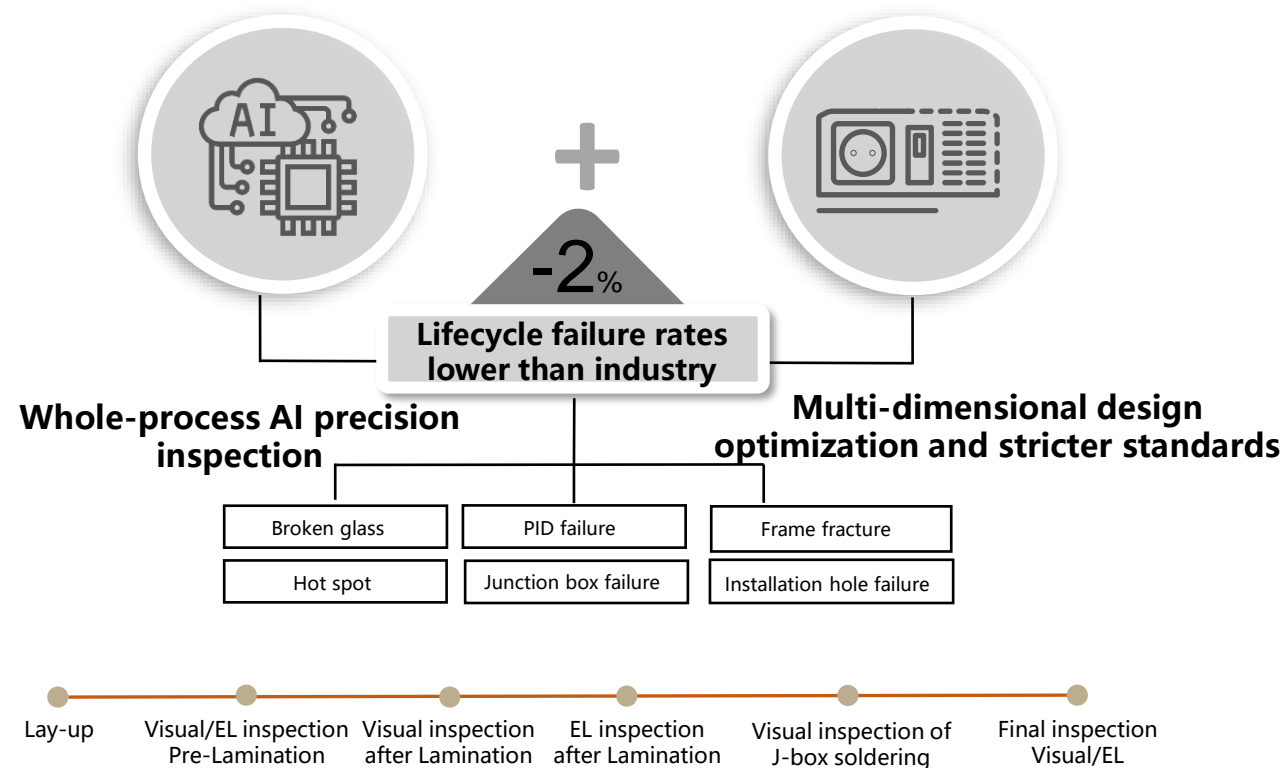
AI

-2%

Lifecycle failure rates lower than industry

Whole-process AI precision inspection

Multi-dimensional design optimization and stricter standards

| Broken glass | PID failure | Frame fracture |
|---|---|---|
| Hot spot | Junction box failure | Installation hole failure |

Lay-up

Visual/EL inspection Pre-Lamination

Visual inspection after Lamination

EL inspection after Lamination

Visual inspection of J-box soldering

Final inspection Visual/EL